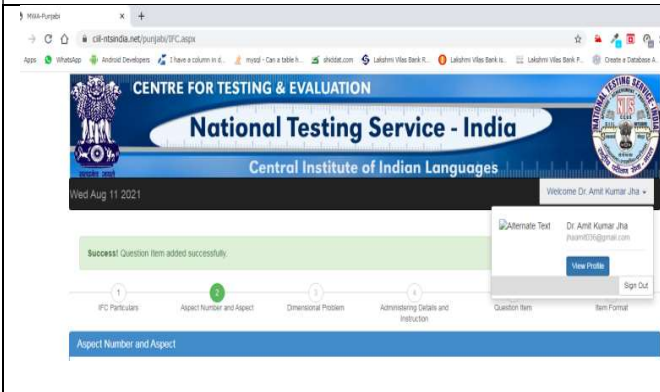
MWA-Punjabi × +

cil-ntsindia.net/punjabi/IFC.aspx

Apps WhatsApp Android Developers I have a column in d... mysql - Can a table h... shiddat.com Lakshmi Vilas Bank R... Lakshmi Vilas Bank is... Lakshmi Vilas Bank P... Create a Database A...

CENTRE FOR TESTING & EVALUATION

National Testing Service - India

Central Institute of Indian Languages

NATIONAL TESTING SERVICE INDIA

Wed Aug 11 2021

Welcome Dr. Amit Kumar Jha

Alternate Text

Dr. Amit Kumar Jha

jhaamit036@gmail.com

View Profile

Sign Out

Success! Question Item added successfully.

1 IFC Particulars

2 Aspect Number and Aspect

3 Dimensional Problem

4 Administering Details and Instruction

Question Item

Item Format

Aspect Number and Aspect